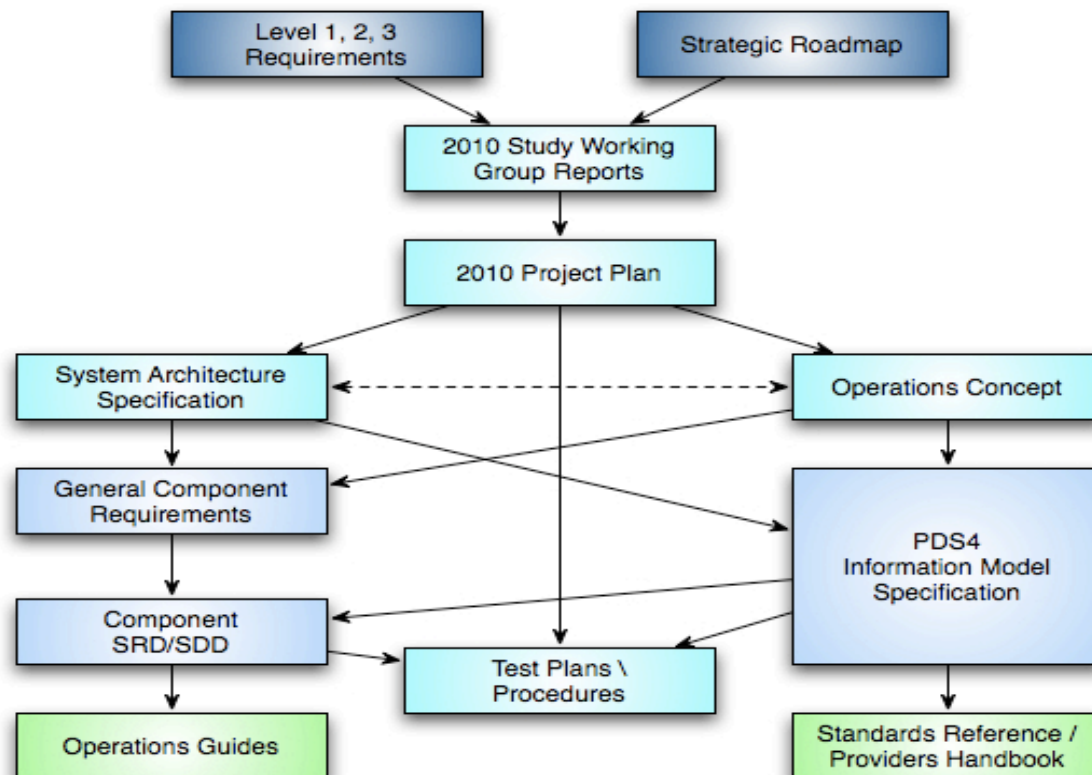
Level 1, 2, 3 Requirements

Strategic Roadmap

2010 Study Working Group Reports

2010 Project Plan

System Architecture Specification

Operations Concept

General Component Requirements

PDS4 Information Model Specification

Component SRD/SDD

Test Plans \ Procedures

Operations Guides

Standards Reference / Providers Handbook